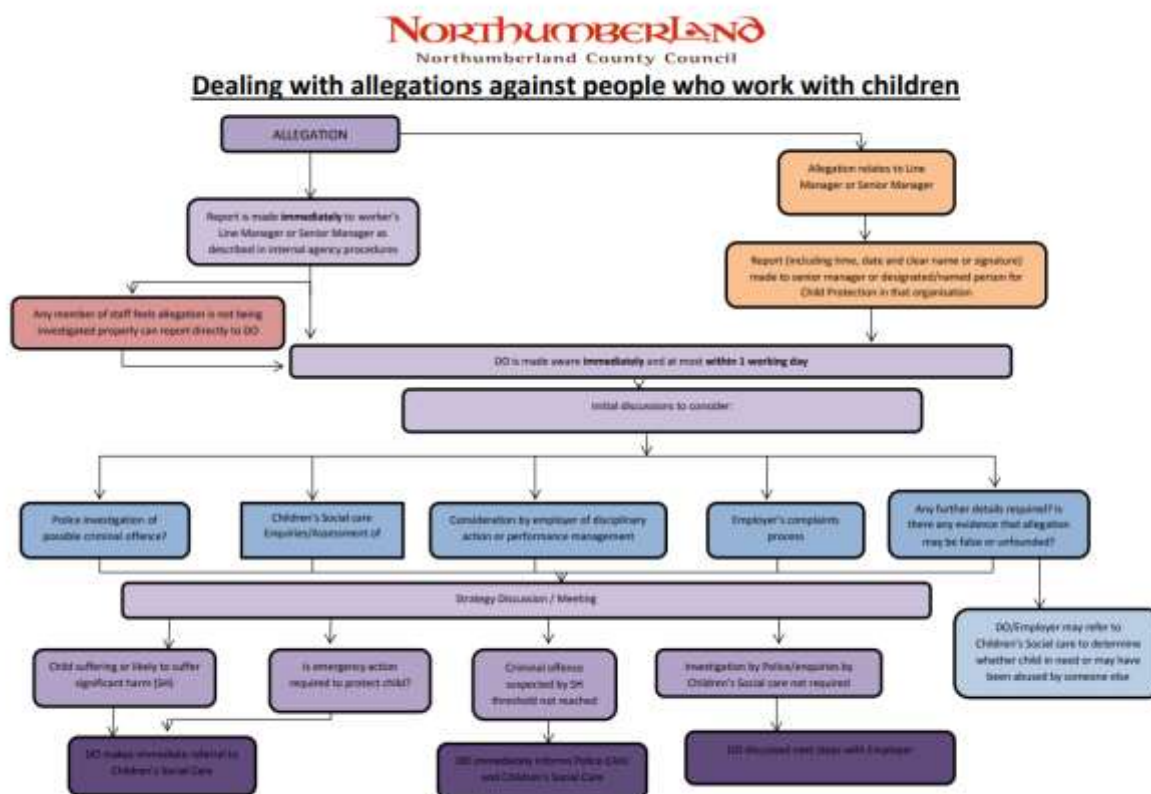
NORTHUMBERLAND
Northumberland County Council

Dealing with allegations against people who work with children

ALLEGATION

Allegation relates to Line Manager or Senior Manager

Report is made **immediately** to worker's Line Manager or Senior Manager as described in internal agency procedures

Report (including time, date and clear name or signature) made to senior manager or designated/named person for Child Protection in that organisation

Any member of staff feels allegation is not being investigated properly can report directly to DO

DO is made aware **immediately** and at most **within 1 working day**

Initial discussions to consider:

Police investigation of possible criminal offence?

Children's Social care Enquiries/Assessment of

Consideration by employer of disciplinary action or performance management

Employer's complaints process

Any further details required? Is there any evidence that allegation may be false or unfounded?

Strategy Discussion / Meeting

DO/Employer may refer to Children's Social care to determine whether child in need or may have been abused by someone else

Child suffering or likely to suffer significant harm (SH)

Is emergency action required to protect child?

Criminal offence suspected by SH threshold not reached

Investigation by Police/enquiries by Children's Social care not required

DO makes immediate referral to Children's Social Care

DO immediately informs Police (CAIU) and Children's Social Care

DO discusses next steps with Employer